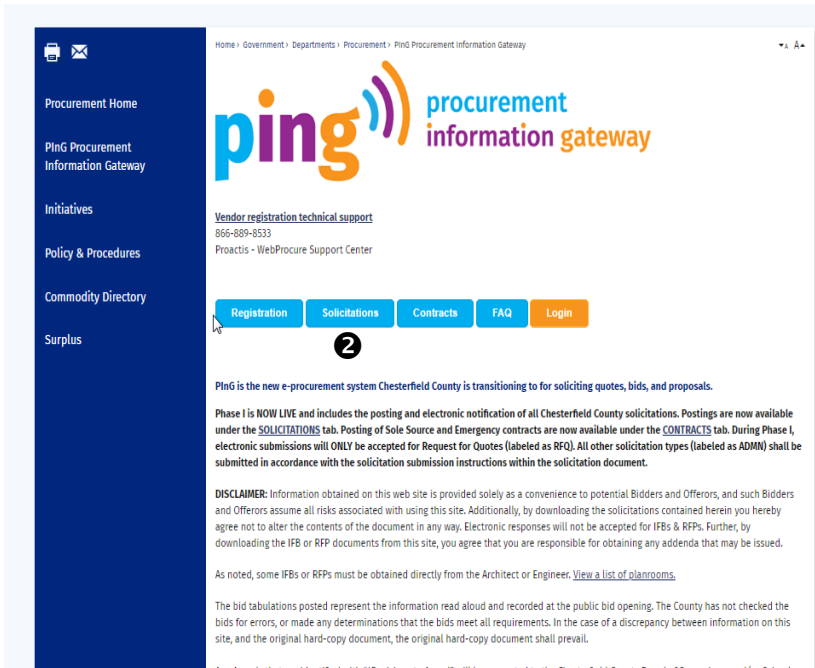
Procurement Home

PInG Procurement Information Gateway

Initiatives

Policy & Procedures

Commodity Directory

Surplus

Home › Government › Departments › Procurement › PInG Procurement Information Gateway

A A

ping procurement information gateway

Vendor registration technical support
866-889-8533
Proactis - WebProcure Support Center

Registration | Solicitations | Contracts | FAQ | Login

2

PInG is the new e-procurement system Chesterfield County is transitioning to for soliciting quotes, bids, and proposals.

Phase I is NOW LIVE and includes the posting and electronic notification of all Chesterfield County solicitations. Postings are now available under the SOLICITATIONS tab. Posting of Sole Source and Emergency contracts are now available under the CONTRACTS tab. During Phase I, electronic submissions will ONLY be accepted for Request for Quotes (labeled as RFQ). All other solicitation types (labeled as ADMN) shall be submitted in accordance with the solicitation submission instructions within the solicitation document.

DISCLAIMER: Information obtained on this web site is provided solely as a convenience to potential Bidders and Offerors, and such Bidders and Offerors assume all risks associated with using this site. Additionally, by downloading the solicitations contained herein you hereby agree not to alter the contents of the document in any way. Electronic responses will not be accepted for IFBs & RFPs. Further, by downloading the IFB or RFP documents from this site, you agree that you are responsible for obtaining any addenda that may be issued.

As noted, some IFBs or RFPs must be obtained directly from the Architect or Engineer. View a list of planrooms.

The bid tabulations posted represent the information read aloud and recorded at the public bid opening. The County has not checked the bids for errors, or made any determinations that the bids meet all requirements. In the case of a discrepancy between information on this site, and the original hard-copy document, the original hard-copy document shall prevail.

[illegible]